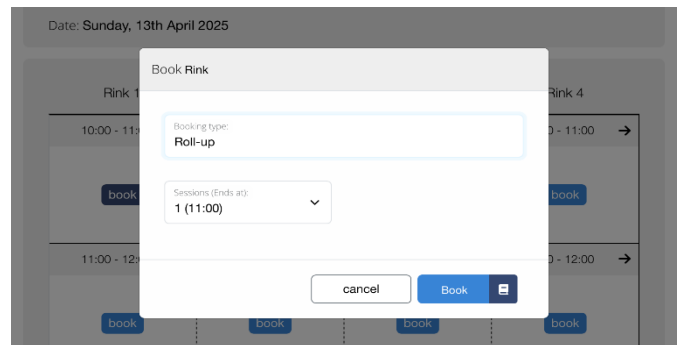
Date: Sunday, 13th April 2025

Rink 1

10:00 - 11

book

11:00 - 12

book

book

book

Rink 4

0 - 11:00 →

book

0 - 12:00 →

book

Book Rink

Booking type:
Roll-up

Sessions (Ends at):
1 (11:00)

cancel

Book